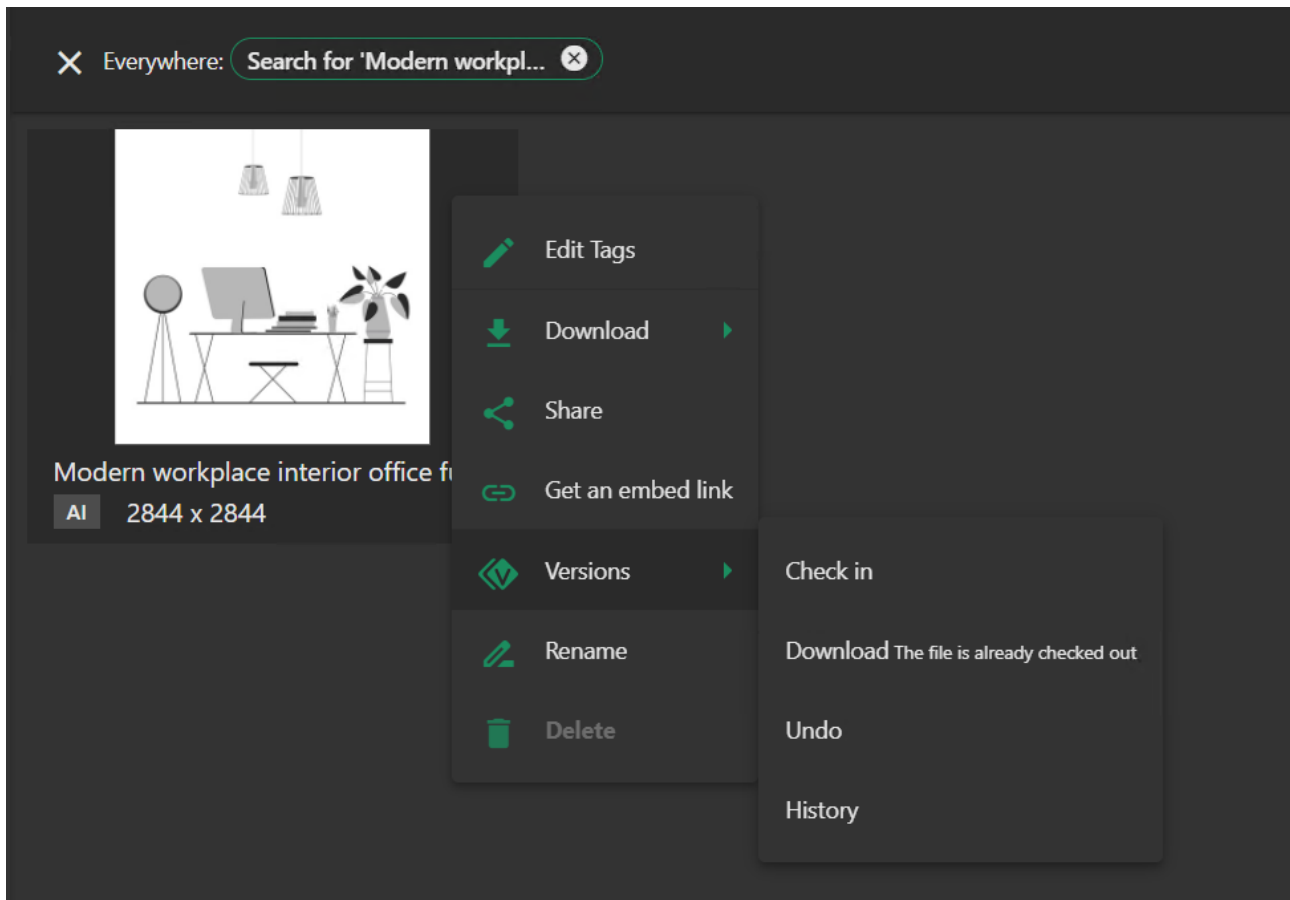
Everywhere: Search for 'Modern workpl...

Modern workplace interior office fu

AI 2844 x 2844

Edit Tags

Download

Share

Get an embed link

Versions

Rename

Delete

Check in

Download The file is already checked out

Undo

History